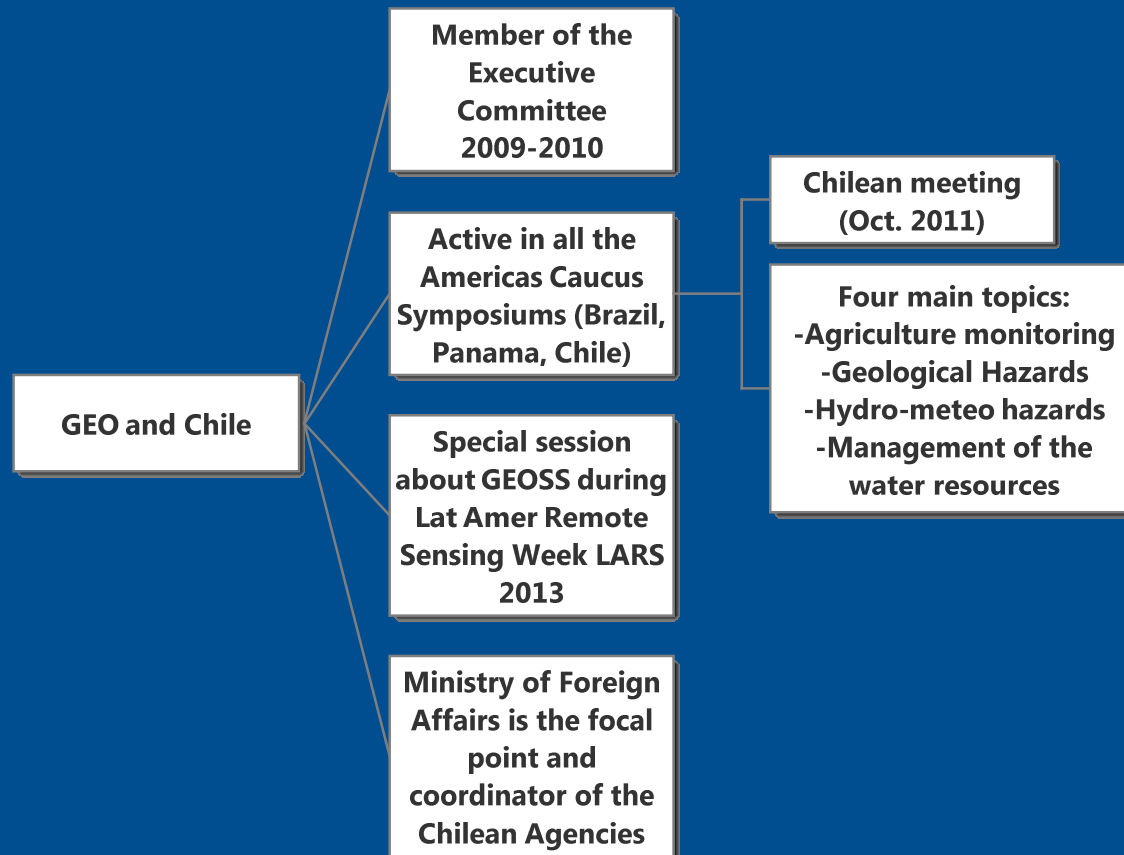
GEO and Chile

Member of the Executive Committee 2009-2010

Active in all the Americas Caucus Symposiums (Brazil, Panama, Chile)

Chilean meeting (Oct. 2011)

Four main topics:
-Agriculture monitoring
-Geological Hazards
-Hydro-meteo hazards
-Management of the water resources

Special session about GEOSS during Lat Amer Remote Sensing Week LARS 2013

Ministry of Foreign Affairs is the focal point and coordinator of the Chilean Agencies